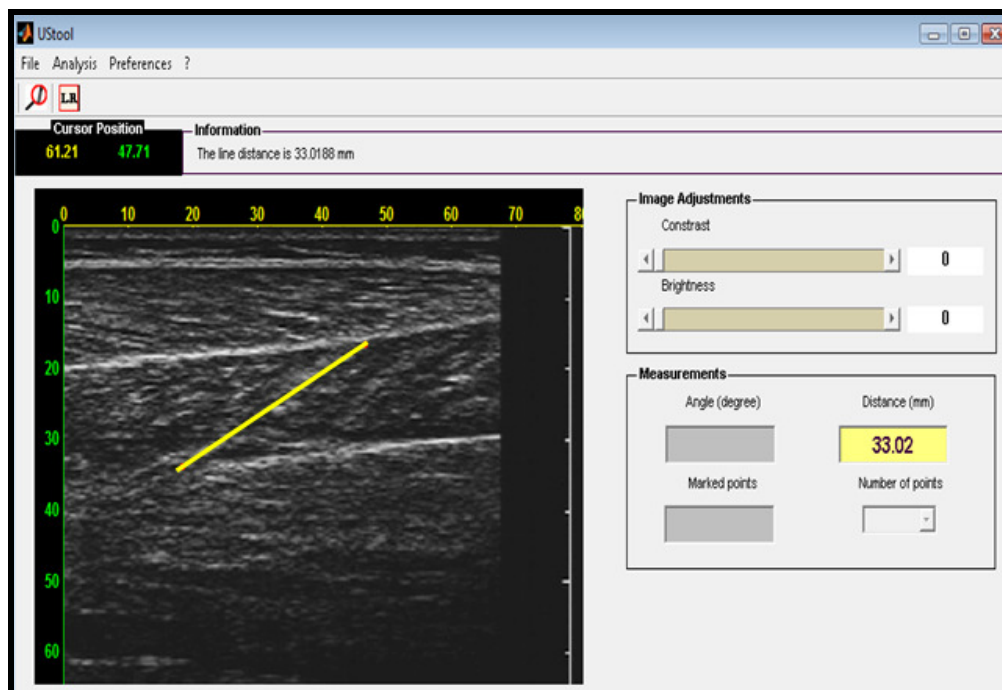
UStool

File Analysis Preferences ?

LR

Cursor Position
61.21 47.71

Information
The line distance is 33.0188 mm

0 10 20 30 40 50 60 70 80

0
10
20
30
40
50
60

Image Adjustments
Constrast
0
Brigthness
0

Measurements
Angle (degree)
Distance (mm)
33.02
Marked points
Number of points